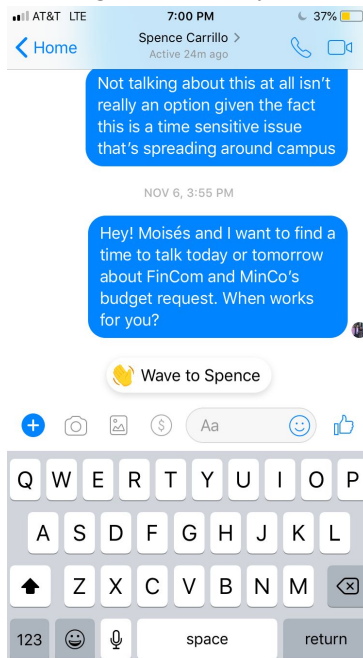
AT&T LTE 7:00 PM 37%

Home Spence Carrillo > Active 24m ago

Not talking about this at all isn't really an option given the fact this is a time sensitive issue that's spreading around campus

NOV 6, 3:55 PM

Hey! Moisés and I want to find a time to talk today or tomorrow about FinCom and MinCo's budget request. When works for you?

Wave to Spence

Aa

Q W E R T Y U I O P
A S D F G H J K L
Z X C V B N M
123 space return